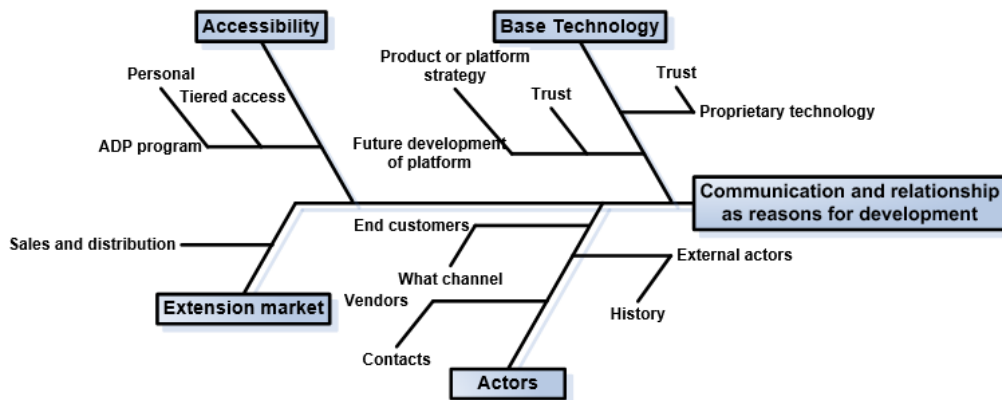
Accessibility

Personal

Tiered access

ADP program

Base Technology

Product or platform strategy

Trust

Trust

Proprietary technology

Future development of platform

Communication and relationship as reasons for development

Sales and distribution

End customers

What channel

External actors

Vendors

History

Extension market

Contacts

Actors